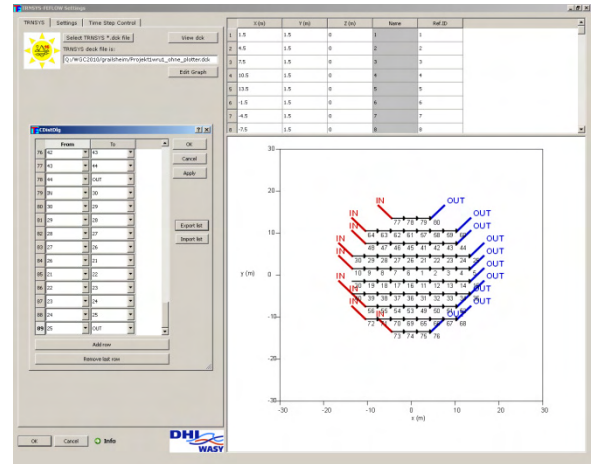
TRNSYS-FEFLOW Settings

TRNSYS | Settings | Time Step Control

Select TRNSYS *.dck file

View dck

TRNSYS deck file is:

Q:\WGC2010\gralsheim\Projekt\wrus_ohne_plotter.dck

Edit Graph

| | X (m) | Y (m) | Z (m) | Name | Ref ID |
|---|---|---|---|---|---|
| 1 | 1.5 | 1.5 | 0 | 1 | 1 |
| 2 | 4.5 | 1.5 | 0 | 2 | 2 |
| 3 | 7.5 | 1.5 | 0 | 3 | 3 |
| 4 | 10.5 | 1.5 | 0 | 4 | 4 |
| 5 | 13.5 | 1.5 | 0 | 5 | 5 |
| 6 | -1.5 | 1.5 | 0 | 6 | 6 |
| 7 | -4.5 | 1.5 | 0 | 7 | 7 |
| 8 | -7.5 | 1.5 | 0 | 8 | 8 |

CDistDlg

| | From | To |
|---|---|---|
| 76 | 42 | 43 |
| 77 | 43 | 44 |
| 78 | 44 | OUT |
| 79 | IN | 30 |
| 80 | 30 | 29 |
| 81 | 29 | 28 |
| 82 | 28 | 27 |
| 83 | 27 | 26 |
| 84 | 26 | 21 |
| 85 | 21 | 22 |
| 86 | 22 | 23 |
| 87 | 23 | 24 |
| 88 | 24 | 25 |
| 89 | 25 | OUT |

OK

Cancel

Apply

Export list

Import list

Add row

Remove last row

30

20

10

0

-10

-20

-30

y (m)

-30 -20 -10 0 10 20 30

x (m)

IN IN IN IN IN IN IN

OUT OUT OUT OUT OUT OUT OUT OUT OUT OUT

77 78 79 80

64 63 62 61 57 58 59 60

48 47 46 45 41 42 43 44

30 29 28 27 26 21 22 23 24 25

10 9 8 7 6 1 2 3 4 5

20 19 18 17 16 11 12 13 14 15

40 39 38 37 36 31 32 33 34 35

56 55 54 53 49 50 51 52

72 71 70 69 65 66 67 68

73 74 75 76

OK

Cancel

Info

DHI WASY